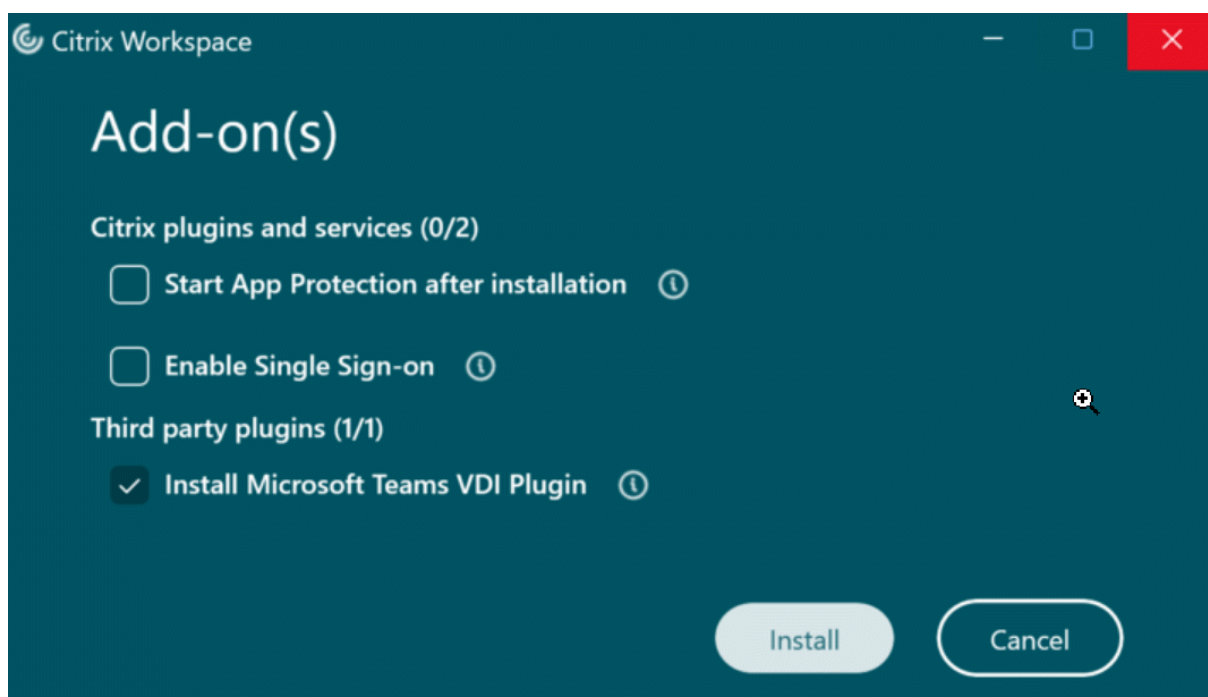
Citrix Workspace

Add-on(s)

Citrix plugins and services (0/2)

Start App Protection after installation

Enable Single Sign-on

Third party plugins (1/1)

Install Microsoft Teams VDI Plugin

Install

Cancel